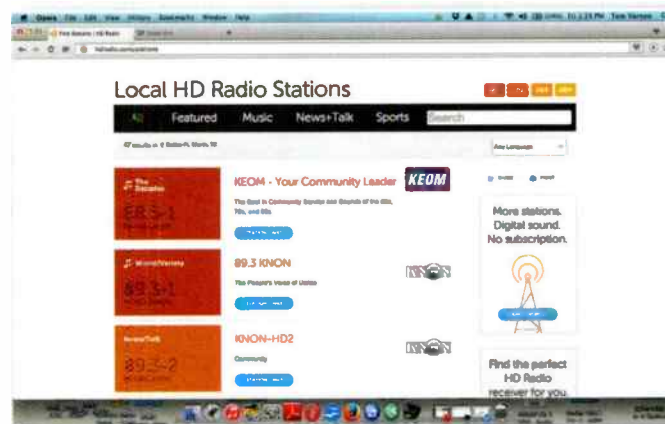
Opera File Edit View History Bookmarks Window Help

Local HD Radio Stations

All Featured Music News+Talk Sports Search

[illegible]

KEOM - Your Community Leader

The Best in Community Service and Sounds of the 60s, 70s, and 80s

KEOM

89.3 KNON

The People's Voice of Dallas

KNON

KNON-HD2

Community

KNON

More stations. Digital sound. No subscription.

Find the perfect HD Radio receiver for you.